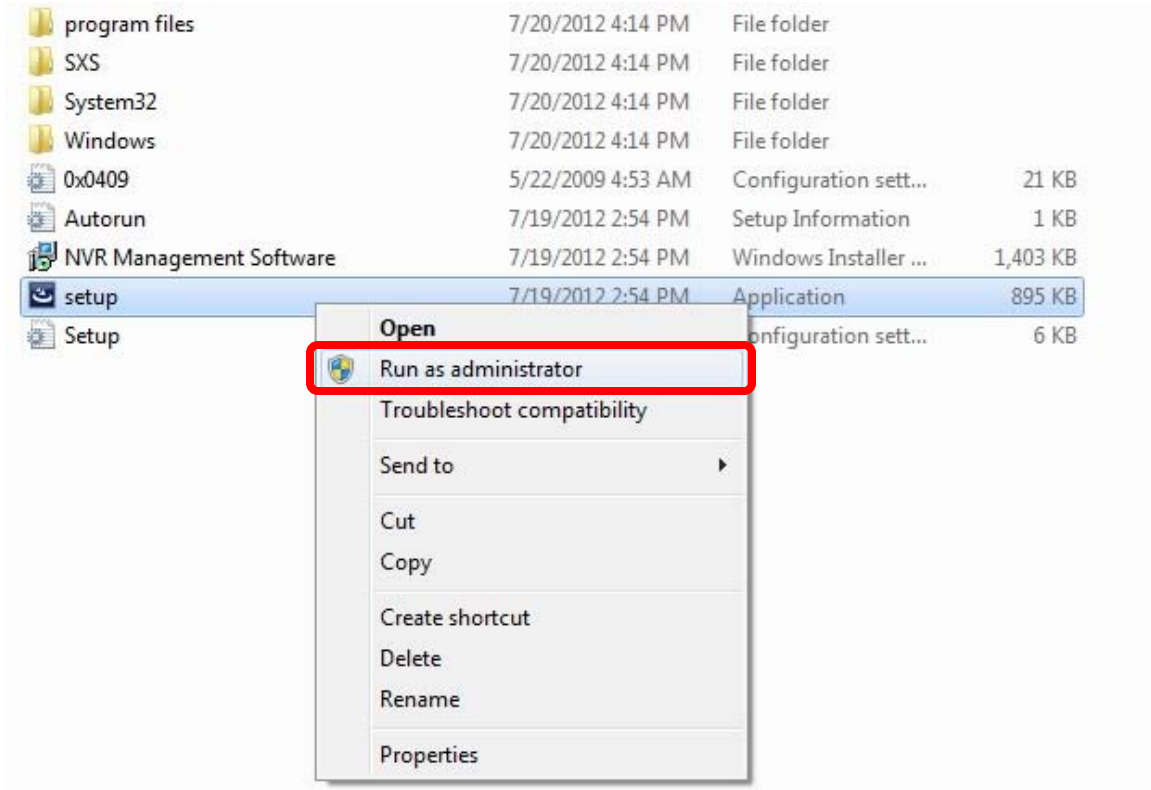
| | | | |
|---|---|---|---|
| program files | 7/20/2012 4:14 PM | File folder | |
| SXS | 7/20/2012 4:14 PM | File folder | |
| System32 | 7/20/2012 4:14 PM | File folder | |
| Windows | 7/20/2012 4:14 PM | File folder | |
| 0x0409 | 5/22/2009 4:53 AM | Configuration sett... | 21 KB |
| Autorun | 7/19/2012 2:54 PM | Setup Information | 1 KB |
| NVR Management Software | 7/19/2012 2:54 PM | Windows Installer ... | 1,403 KB |
| setup | 7/19/2012 2:54 PM | Application | 895 KB |
| Setup | | onfiguration sett... | 6 KB |

Open
Run as administrator
Troubleshoot compatibility
Send to
Cut
Copy
Create shortcut
Delete
Rename
Properties